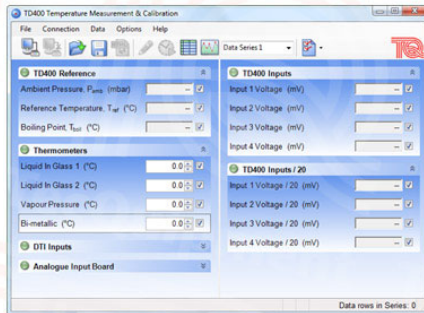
TD400 Temperature Measurement & Calibration

File Connection Data Options Help

Data Series 1

TQ

TD400 Reference

Ambient Pressure, $P_{amb}$ (mbar) –

Reference Temperature, $T_{ref}$ (°C) –

Boiling Point, $T_{boil}$ (°C) –

Thermometers

Liquid In Glass 1 (°C) 0.0

Liquid In Glass 2 (°C) 0.0

Vapour Pressure (°C) 0.0

Bi-metallic (°C) 0.0

DTI Inputs

Analogue Input Board

TD400 Inputs

Input 1 Voltage (mV) –

Input 2 Voltage (mV) –

Input 3 Voltage (mV) –

Input 4 Voltage (mV) –

TD400 Inputs / 20

Input 1 Voltage / 20 (mV) –

Input 2 Voltage / 20 (mV) –

Input 3 Voltage / 20 (mV) –

Input 4 Voltage / 20 (mV) –

Data rows in Series: 0